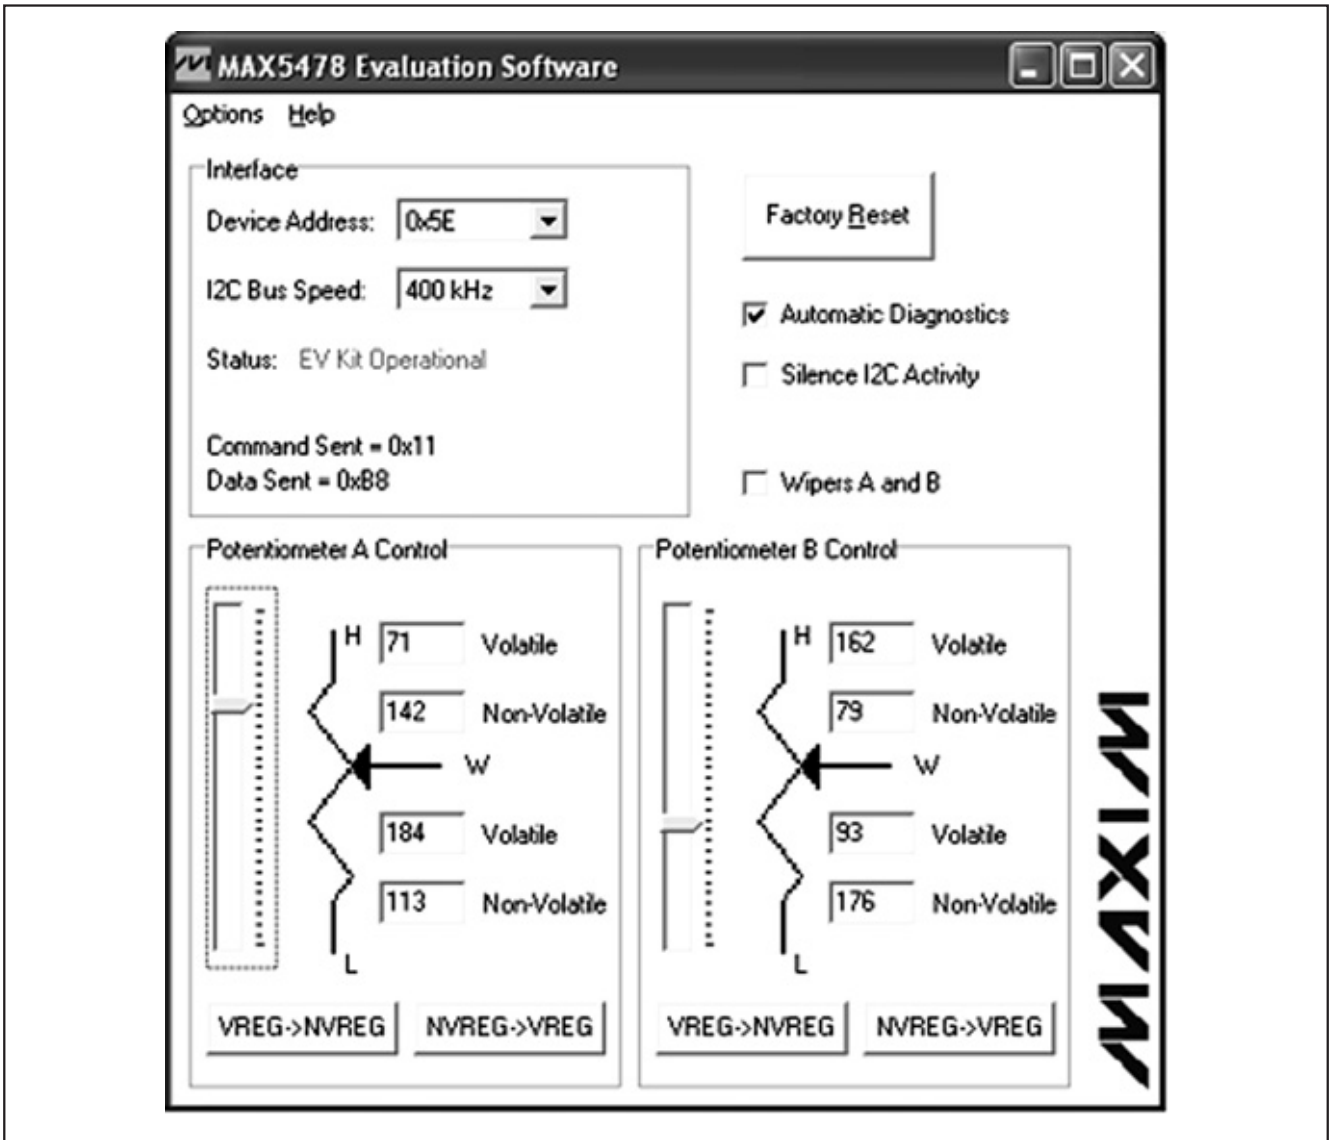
MAX5478 Evaluation Software

Options Help

Interface

Device Address: 0x5E

I2C Bus Speed: 400 kHz

Status: EV Kit Operational

Command Sent = 0x11
Data Sent = 0xB8

Factory Reset

Automatic Diagnostics

Silence I2C Activity

Wipers A and B

Potentiometer A Control

H 71 Volatile

142 Non-Volatile

W

184 Volatile

113 Non-Volatile

L

VREG->NVREG NVREG->VREG

Potentiometer B Control

H 162 Volatile

79 Non-Volatile

W

93 Volatile

176 Non-Volatile

L

VREG->NVREG NVREG->VREG

MAXIM